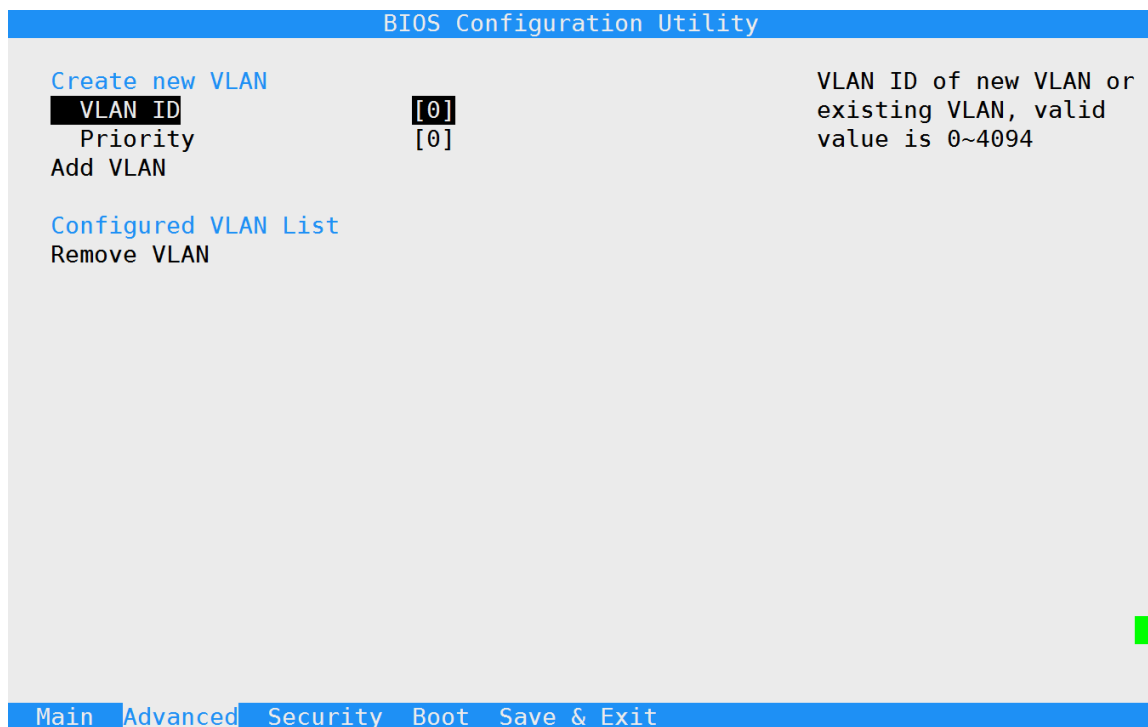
BIOS Configuration Utility

Create new VLAN
VLAN ID [0]
Priority [0]
Add VLAN

Configured VLAN List
Remove VLAN

VLAN ID of new VLAN or existing VLAN, valid value is 0~4094

Main Advanced Security Boot Save & Exit